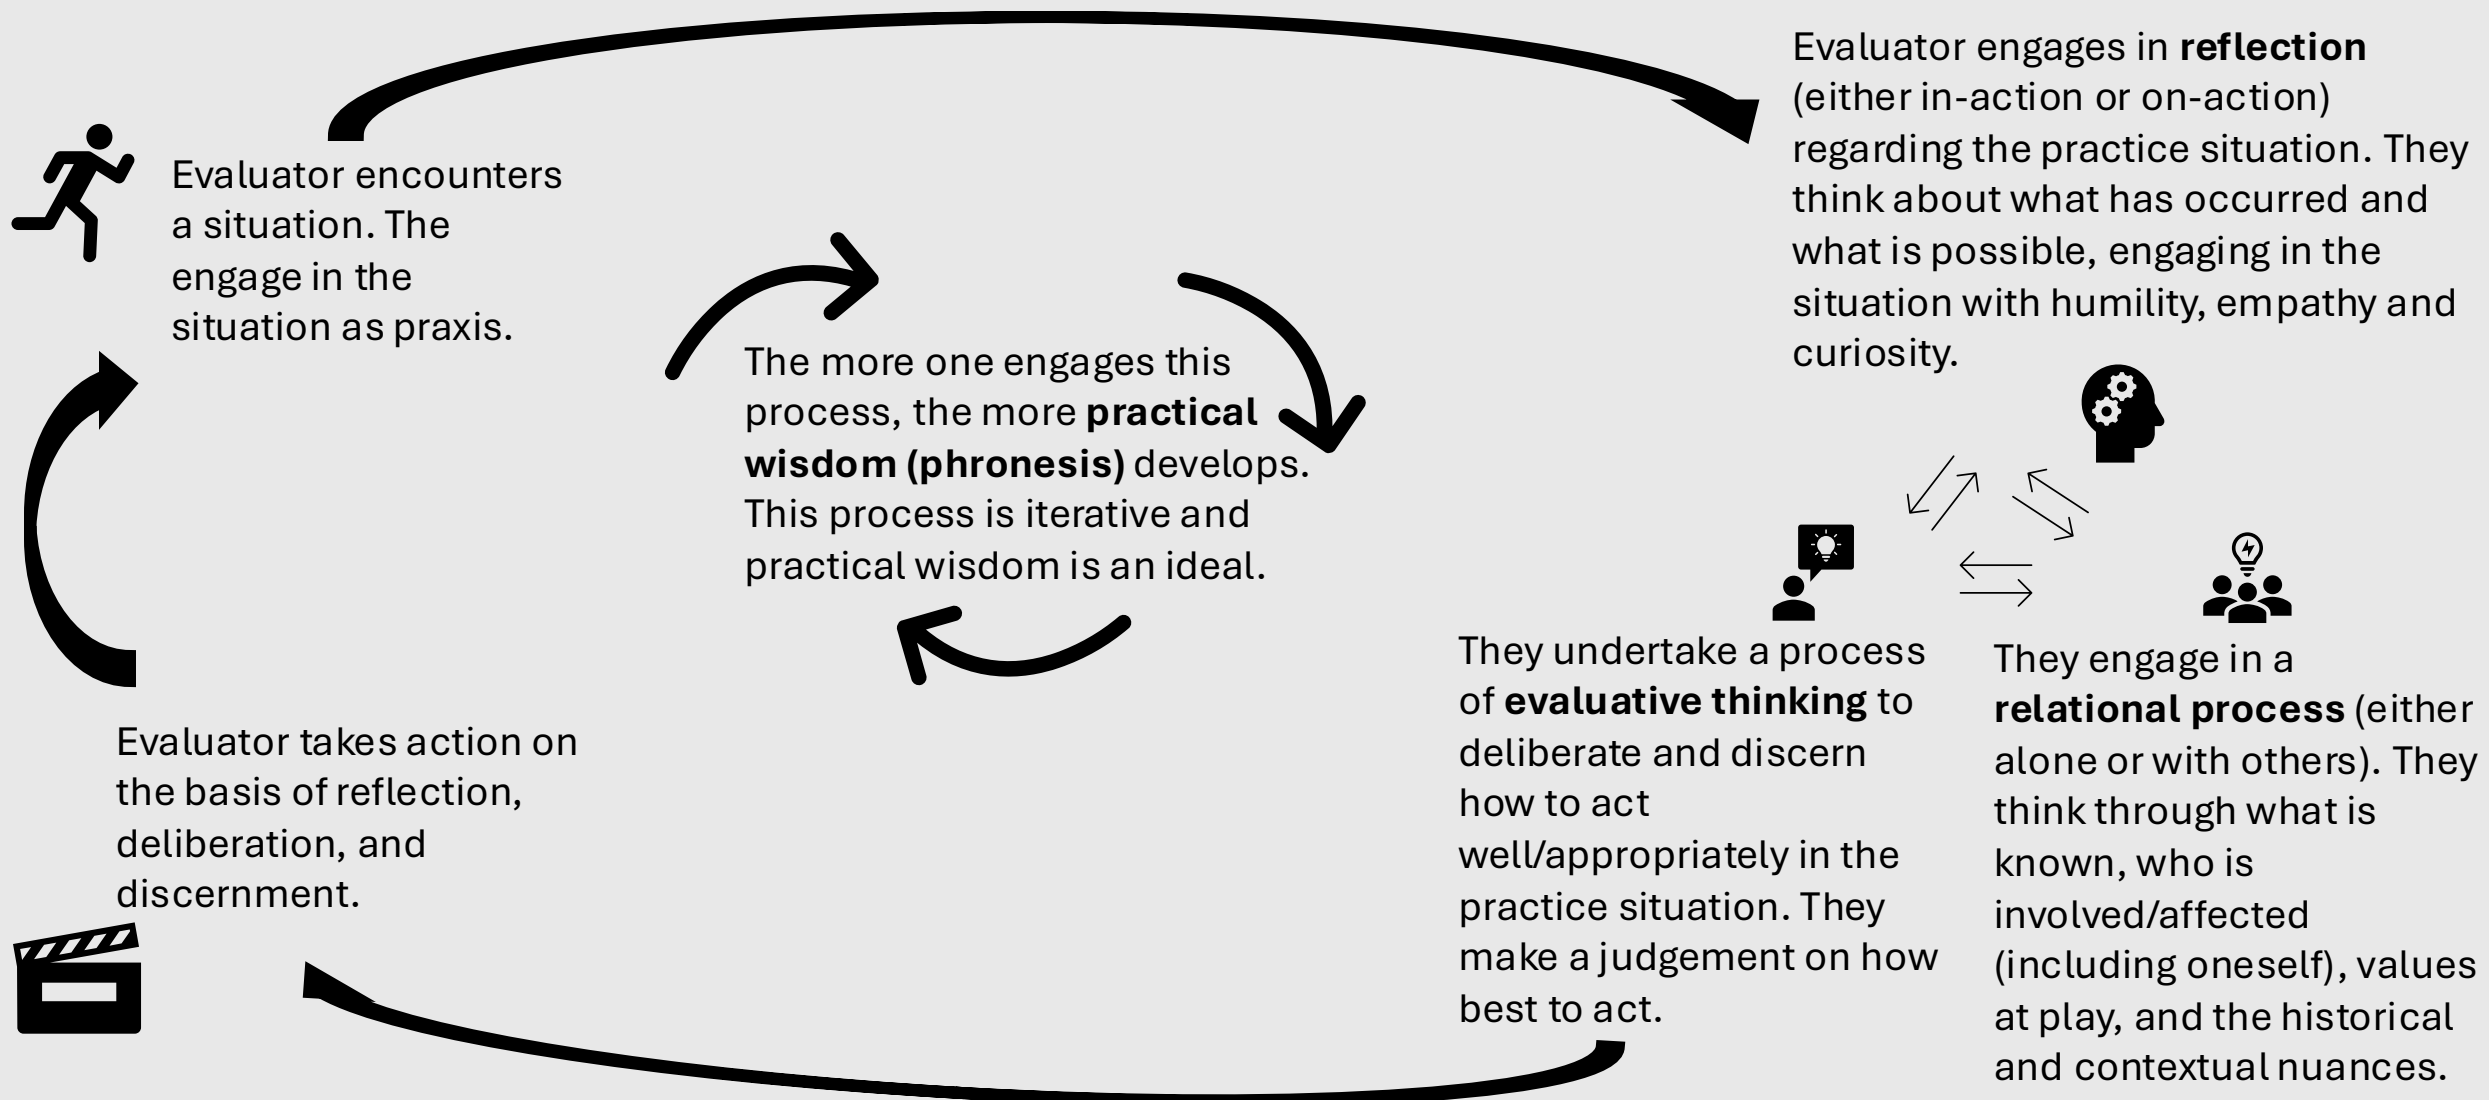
Evaluator encounters a situation. The engage in the situation as praxis.

Evaluator engages in **reflection** (either in-action or on-action) regarding the practice situation. They think about what has occurred and what is possible, engaging in the situation with humility, empathy and curiosity.

The more one engages this process, the more **practical wisdom (phronesis)** develops. This process is iterative and practical wisdom is an ideal.

They undertake a process of **evaluative thinking** to deliberate and discern how to act well/appropriately in the practice situation. They make a judgement on how best to act.

They engage in a **relational process** (either alone or with others). They think through what is known, who is involved/affected (including oneself), values at play, and the historical and contextual nuances.

Evaluator takes action on the basis of reflection, deliberation, and discernment.